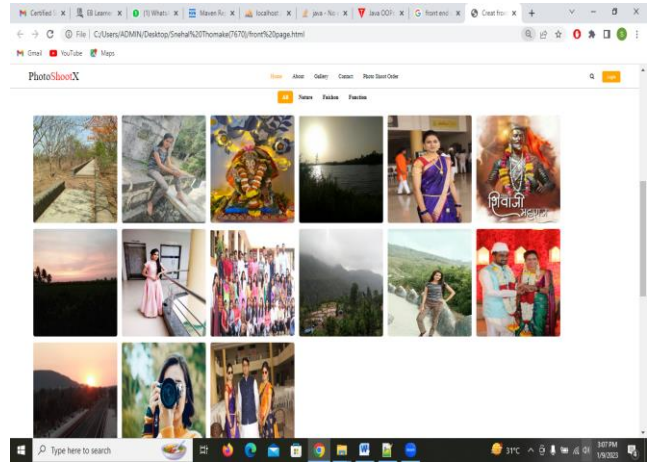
Certified | EB Learnin | (1) WhatsA | Maven Re | localhost | java - No | Java OOP | front end | Creat fron

File | C:/Users/ADMIN/Desktop/Snehal%20Thomake(7670)/front%20page.html

Gmail YouTube Maps

PhotoShootX

Home About Gallery Contact Photo Shoot Order

Login

All Nature Fashion Function

शिवाजी महाराज

Type here to search

31°C

3:07 PM
1/9/2023